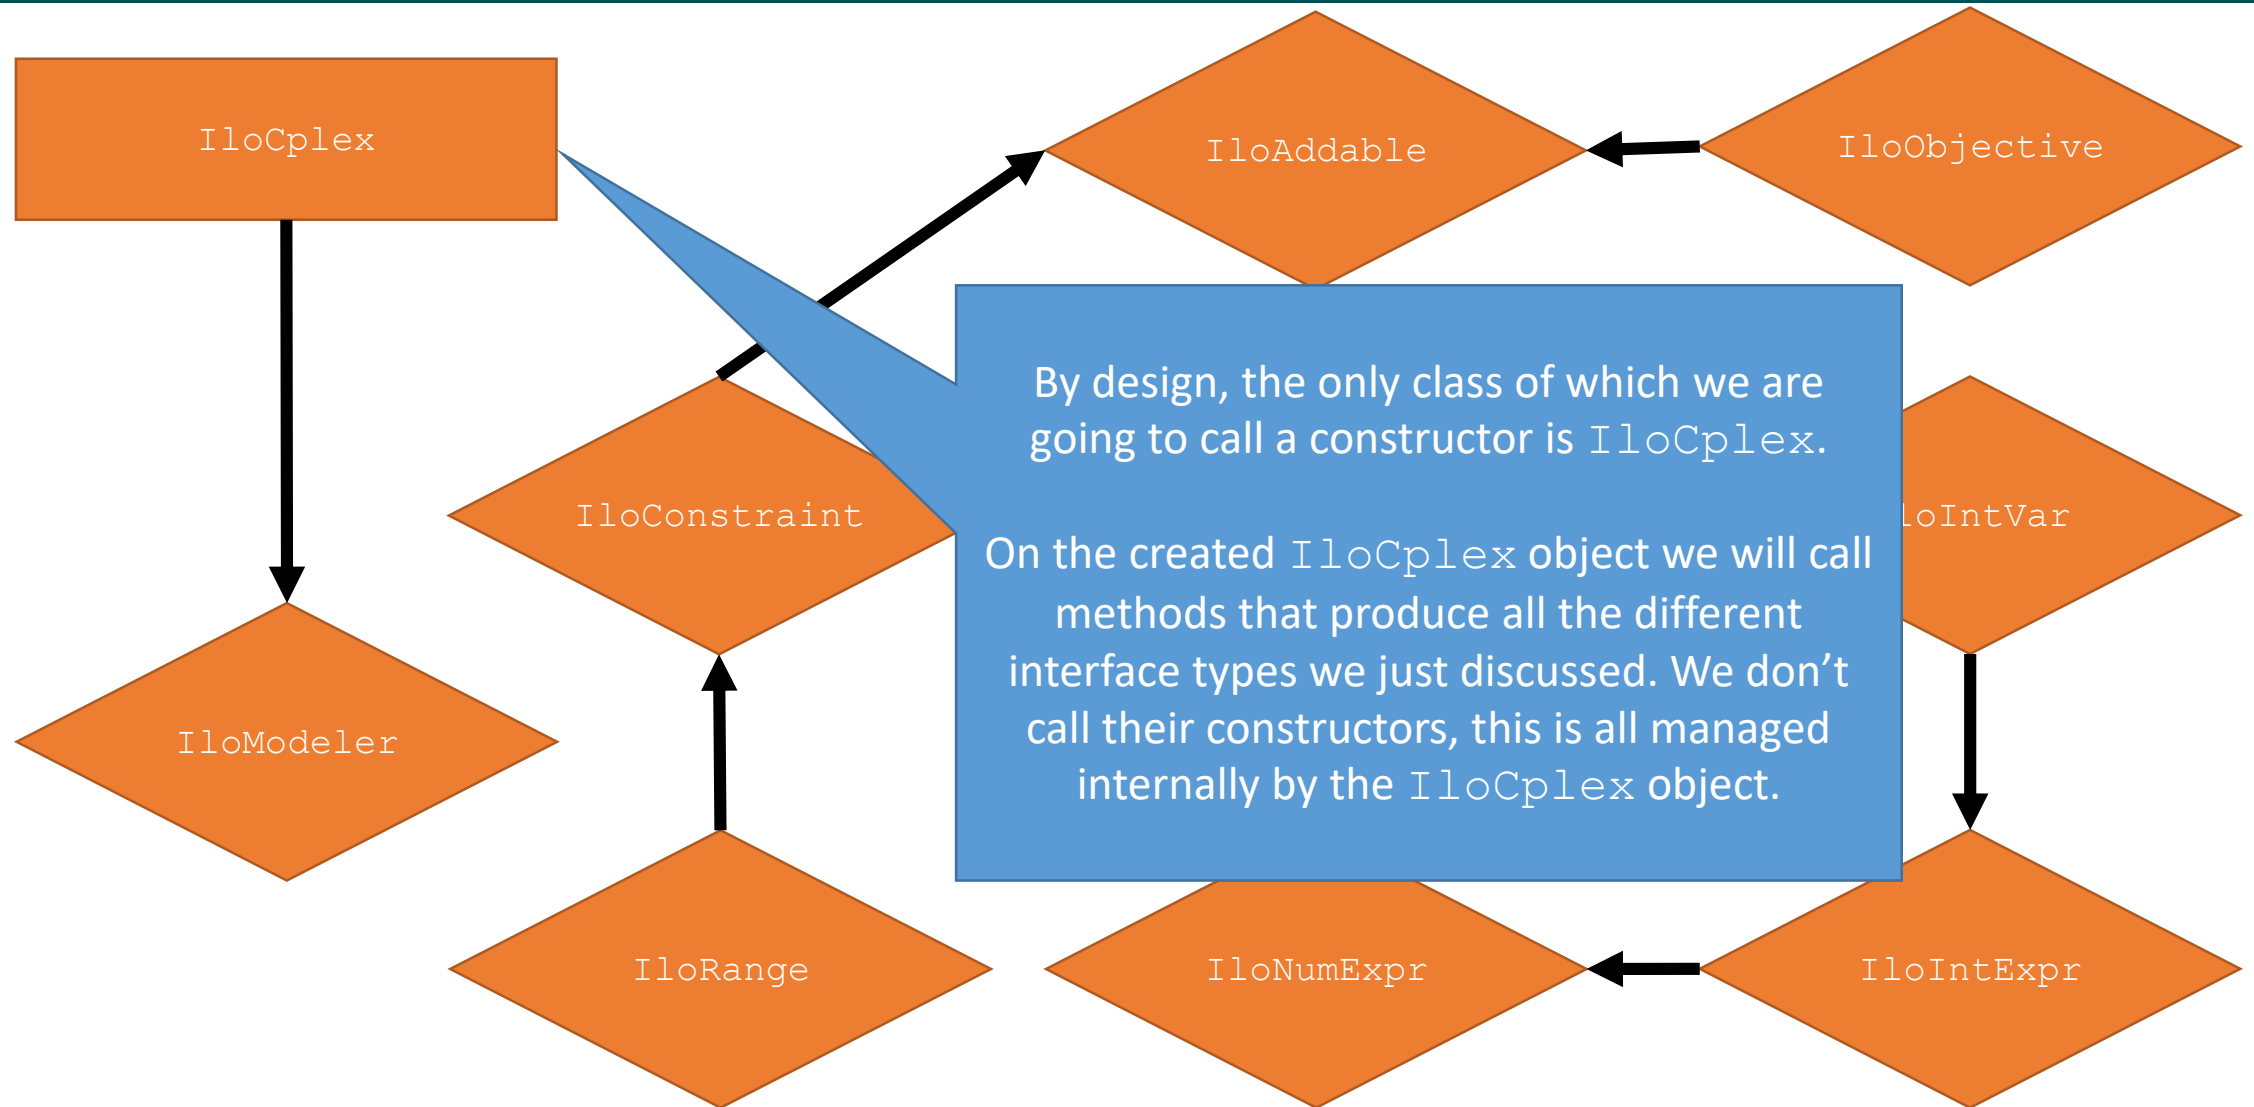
IloCplex

IloAddable

IloObjective

IloModeler

IloConstraint

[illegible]loIntVar

IloRange

IloNumExpr

IloIntExpr

By design, the only class of which we are going to call a constructor is IloCplex.

On the created IloCplex object we will call methods that produce all the different interface types we just discussed. We don’t call their constructors, this is all managed internally by the IloCplex object.